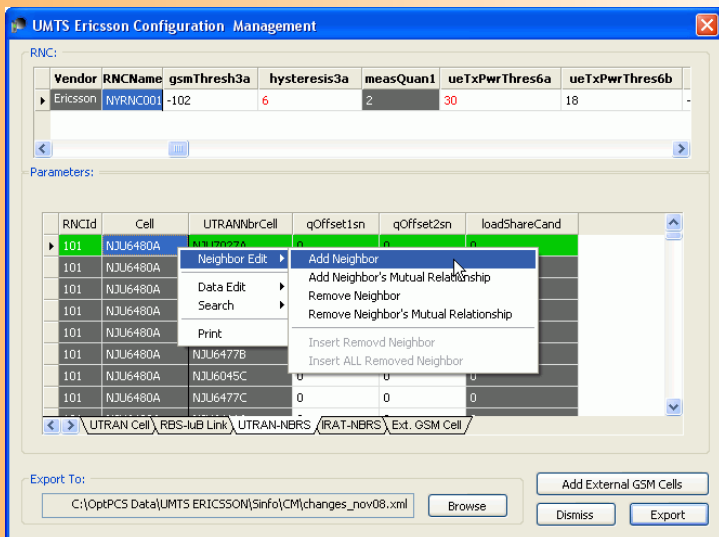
UMTS Ericsson Configuration Management

RNC:

| Vendor | RNCName | gsmThresh3a | hysteresis3a | measQuan1 | ueTxPwrThres6a | ueTxPwrThres6b |
|---|---|---|---|---|---|---|
| Ericsson | NYRNC001 | -102 | 6 | 2 | 30 | 18 |

Parameters:

| RNCId | Cell | UTRANNbrCell | qOffset1sn | qOffset2sn | loadShareCand |
|---|---|---|---|---|---|
| 101 | NJU6480A | NJU7027A | 0 | 0 | 0 |
| 101 | NJU6480A | | | | |
| 101 | NJU6480A | | | | |
| 101 | NJU6480A | | | | |
| 101 | NJU6480A | | | | |
| 101 | NJU6480A | | | | |
| 101 | NJU6480A | NJU6477B | | | |
| 101 | NJU6480A | NJU6045C | 0 | 0 | 0 |
| 101 | NJU6480A | NJU6477C | 0 | 0 | 0 |

Neighbor Edit
Data Edit
Search
Print

Add Neighbor
Add Neighbor's Mutual Relationship
Remove Neighbor
Remove Neighbor's Mutual Relationship
Insert Removd Neighbor
Insert ALL Removed Neighbor

UTRAN Cell | RBS-IuB Link | UTRAN-NBRS | IRAT-NBRS | Ext. GSM Cell

Export To:
C:\OptPCS Data\UMTS ERICSSON\Sinfo\CM\changes_nov08.xml
Browse
Add External GSM Cells
Dismiss
Export